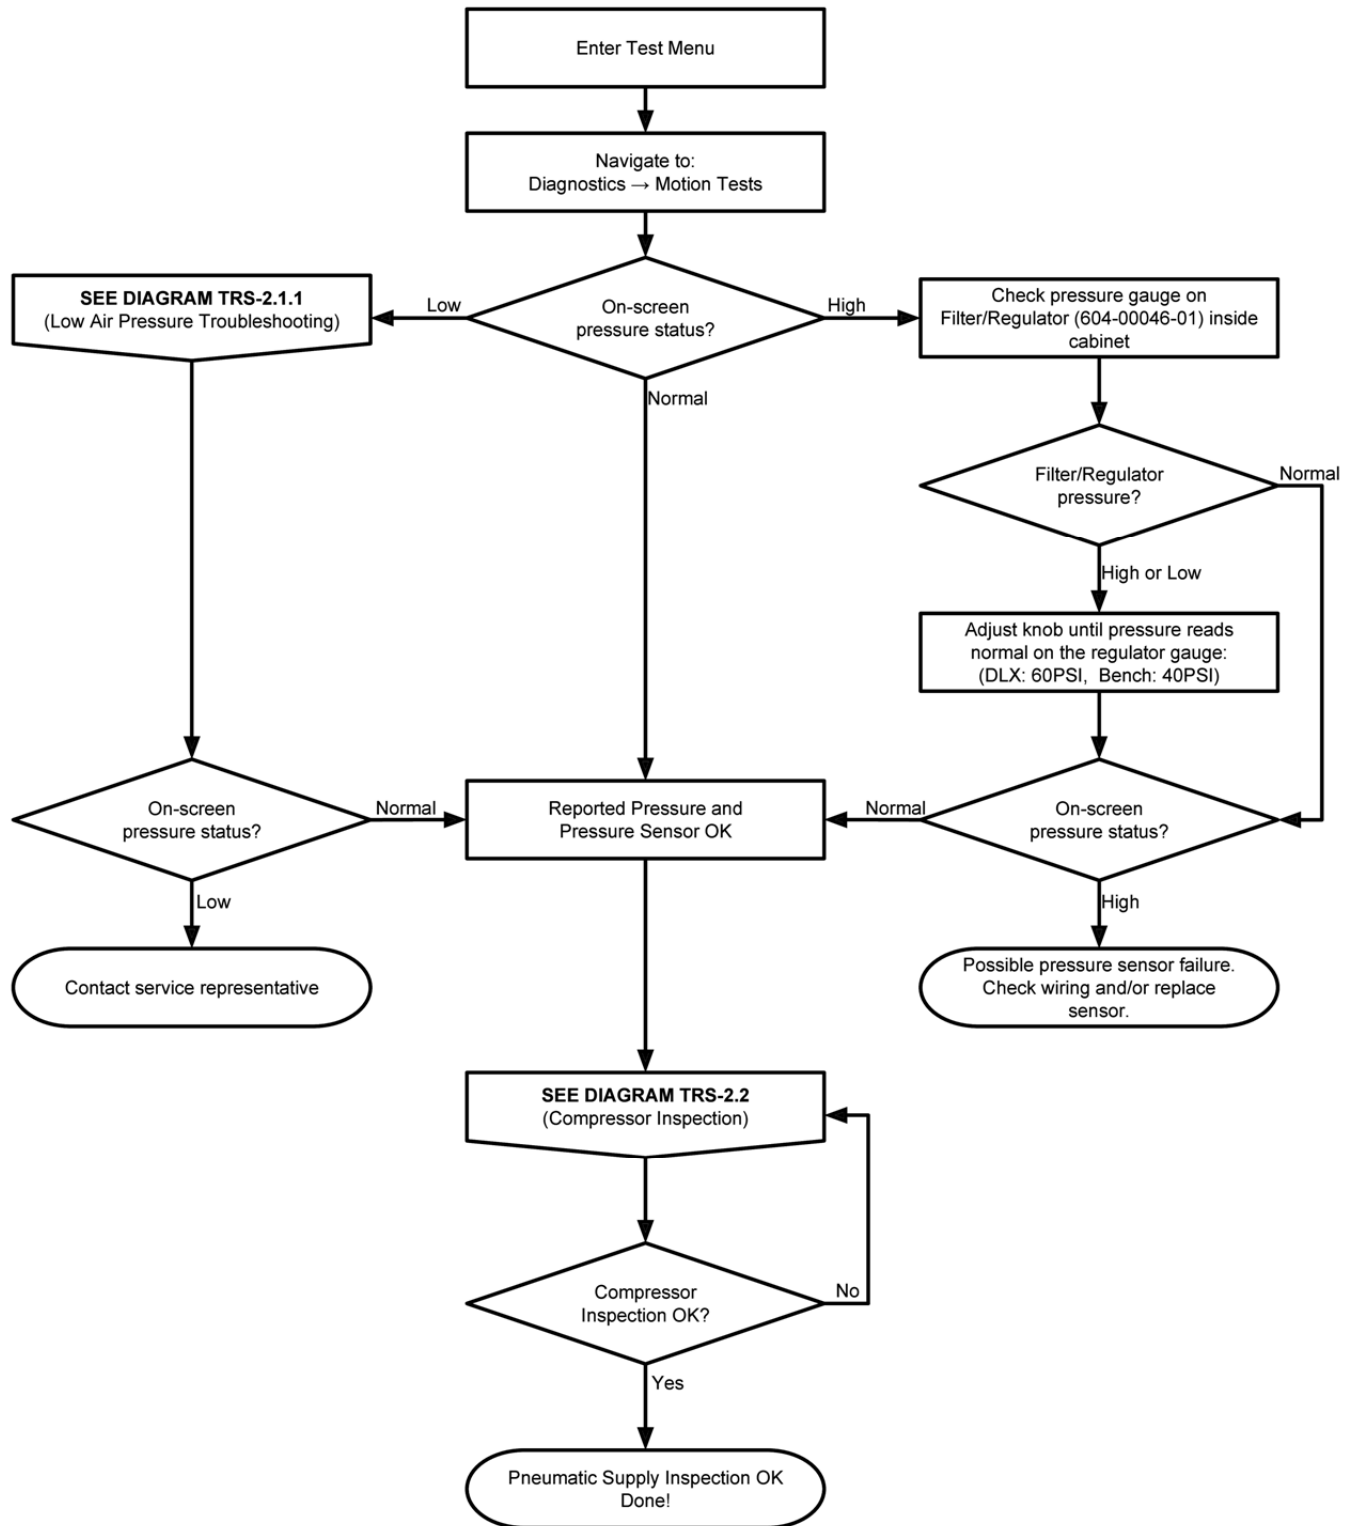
Enter Test Menu

Navigate to:
Diagnostics → Motion Tests

SEE DIAGRAM TRS-2.1.1
(Low Air Pressure Troubleshooting)

Low

On-screen pressure status?

High

Check pressure gauge on Filter/Regulator (604-00046-01) inside cabinet

Normal

Filter/Regulator pressure?

Normal

High or Low

Adjust knob until pressure reads normal on the regulator gauge:
(DLX: 60PSI, Bench: 40PSI)

On-screen pressure status?

Normal

Reported Pressure and Pressure Sensor OK

Normal

On-screen pressure status?

Low

High

Contact service representative

Possible pressure sensor failure. Check wiring and/or replace sensor.

SEE DIAGRAM TRS-2.2
(Compressor Inspection)

Compressor Inspection OK?

No

Yes

Pneumatic Supply Inspection OK
Done!